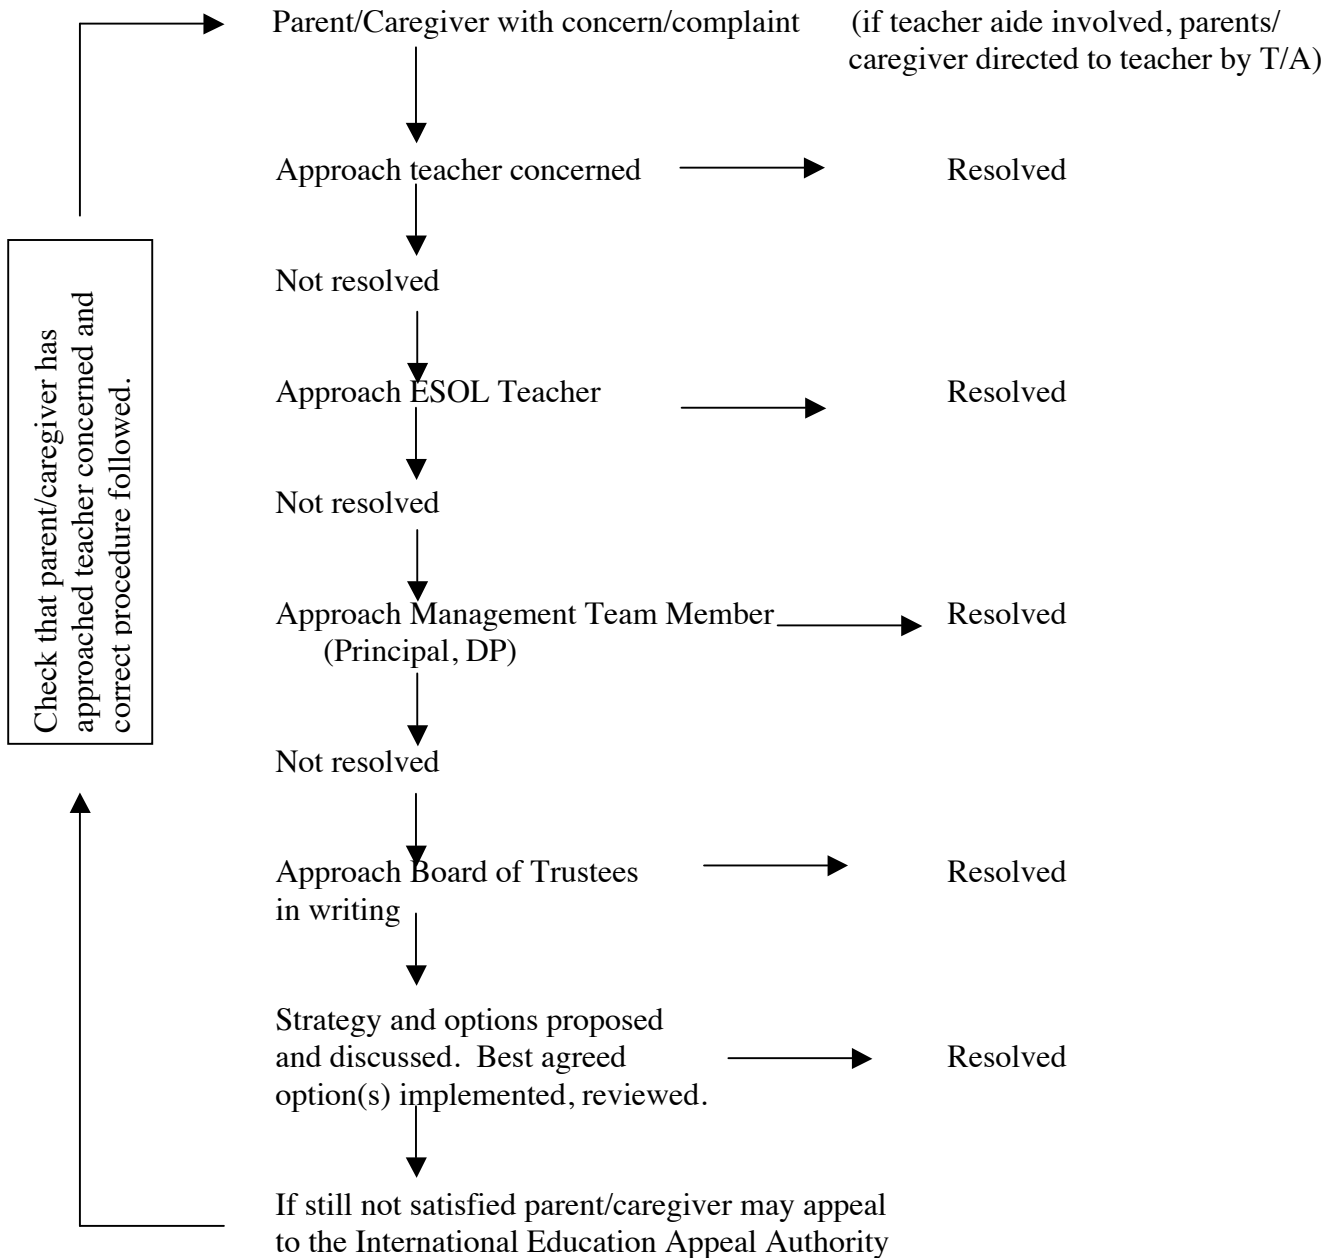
Parent/Caregiver with concern/complaint (if teacher aide involved, parents/ caregiver directed to teacher by T/A)

Approach teacher concerned

Resolved

Not resolved

Approach ESOL Teacher

Resolved

Not resolved

Approach Management Team Member (Principal, DP)

Resolved

Not resolved

Approach Board of Trustees in writing

Resolved

Strategy and options proposed and discussed. Best agreed option(s) implemented, reviewed.

Resolved

If still not satisfied parent/caregiver may appeal to the International Education Appeal Authority

Check that parent/caregiver has approached teacher concerned and correct procedure followed.